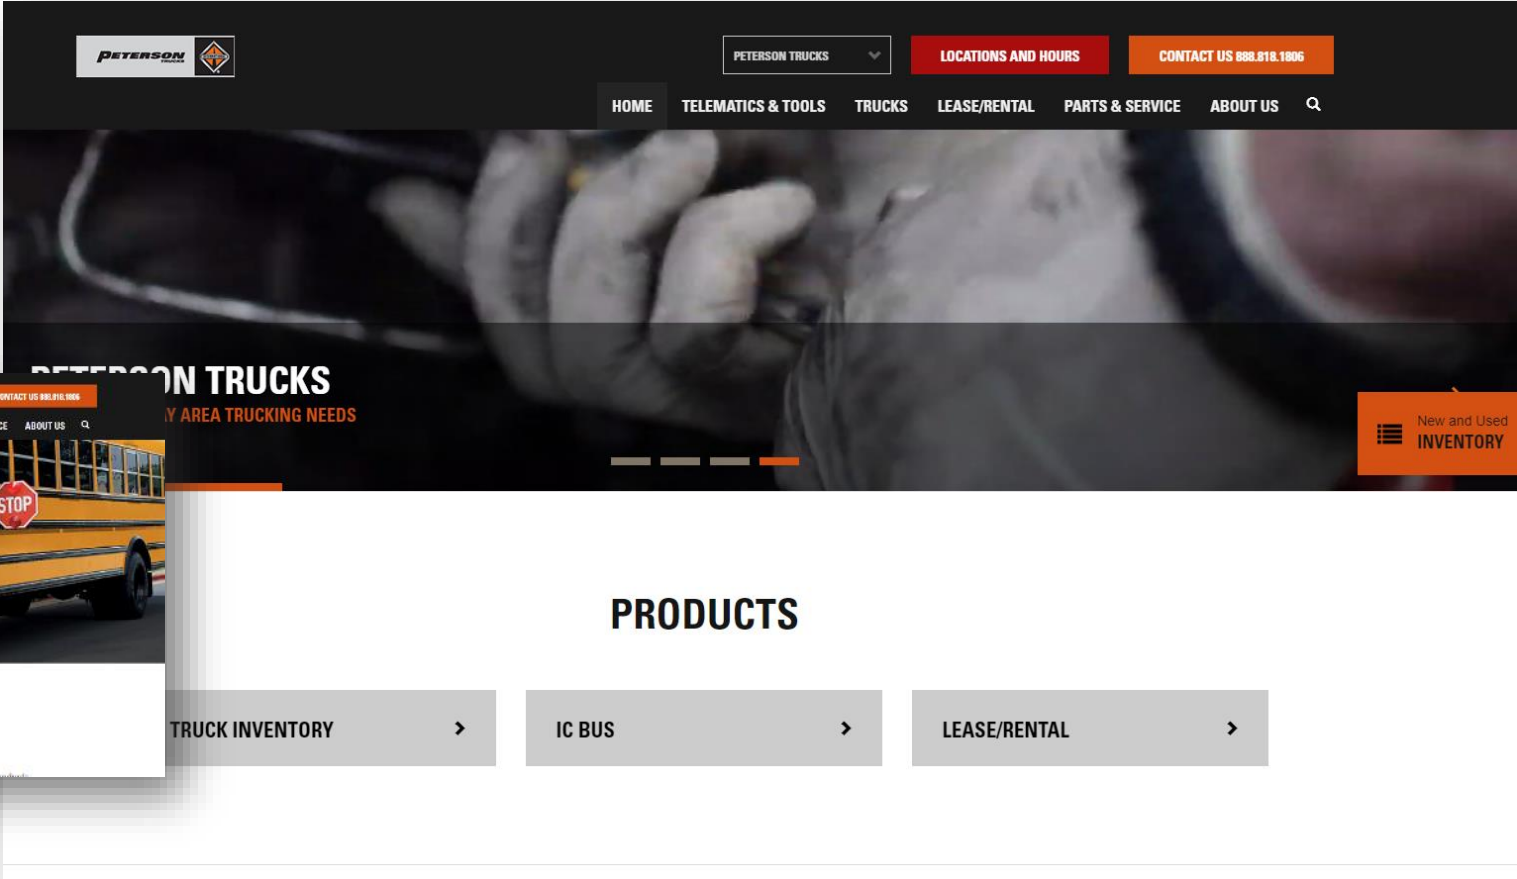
PETERSON TRUCKS

PETERSON TRUCKS

LOCATIONS AND HOURS

CONTACT US 888.818.1806

HOME TELEMATICS & TOOLS TRUCKS LEASE/RENTAL PARTS & SERVICE ABOUT US

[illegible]ON TRUCKS

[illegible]Y AREA TRUCKING NEEDS

ONTACT US 888.818.1806

CE ABOUT US

STOP

New and Used
INVENTORY

PRODUCTS

TRUCK INVENTORY

IC BUS

LEASE/RENTAL